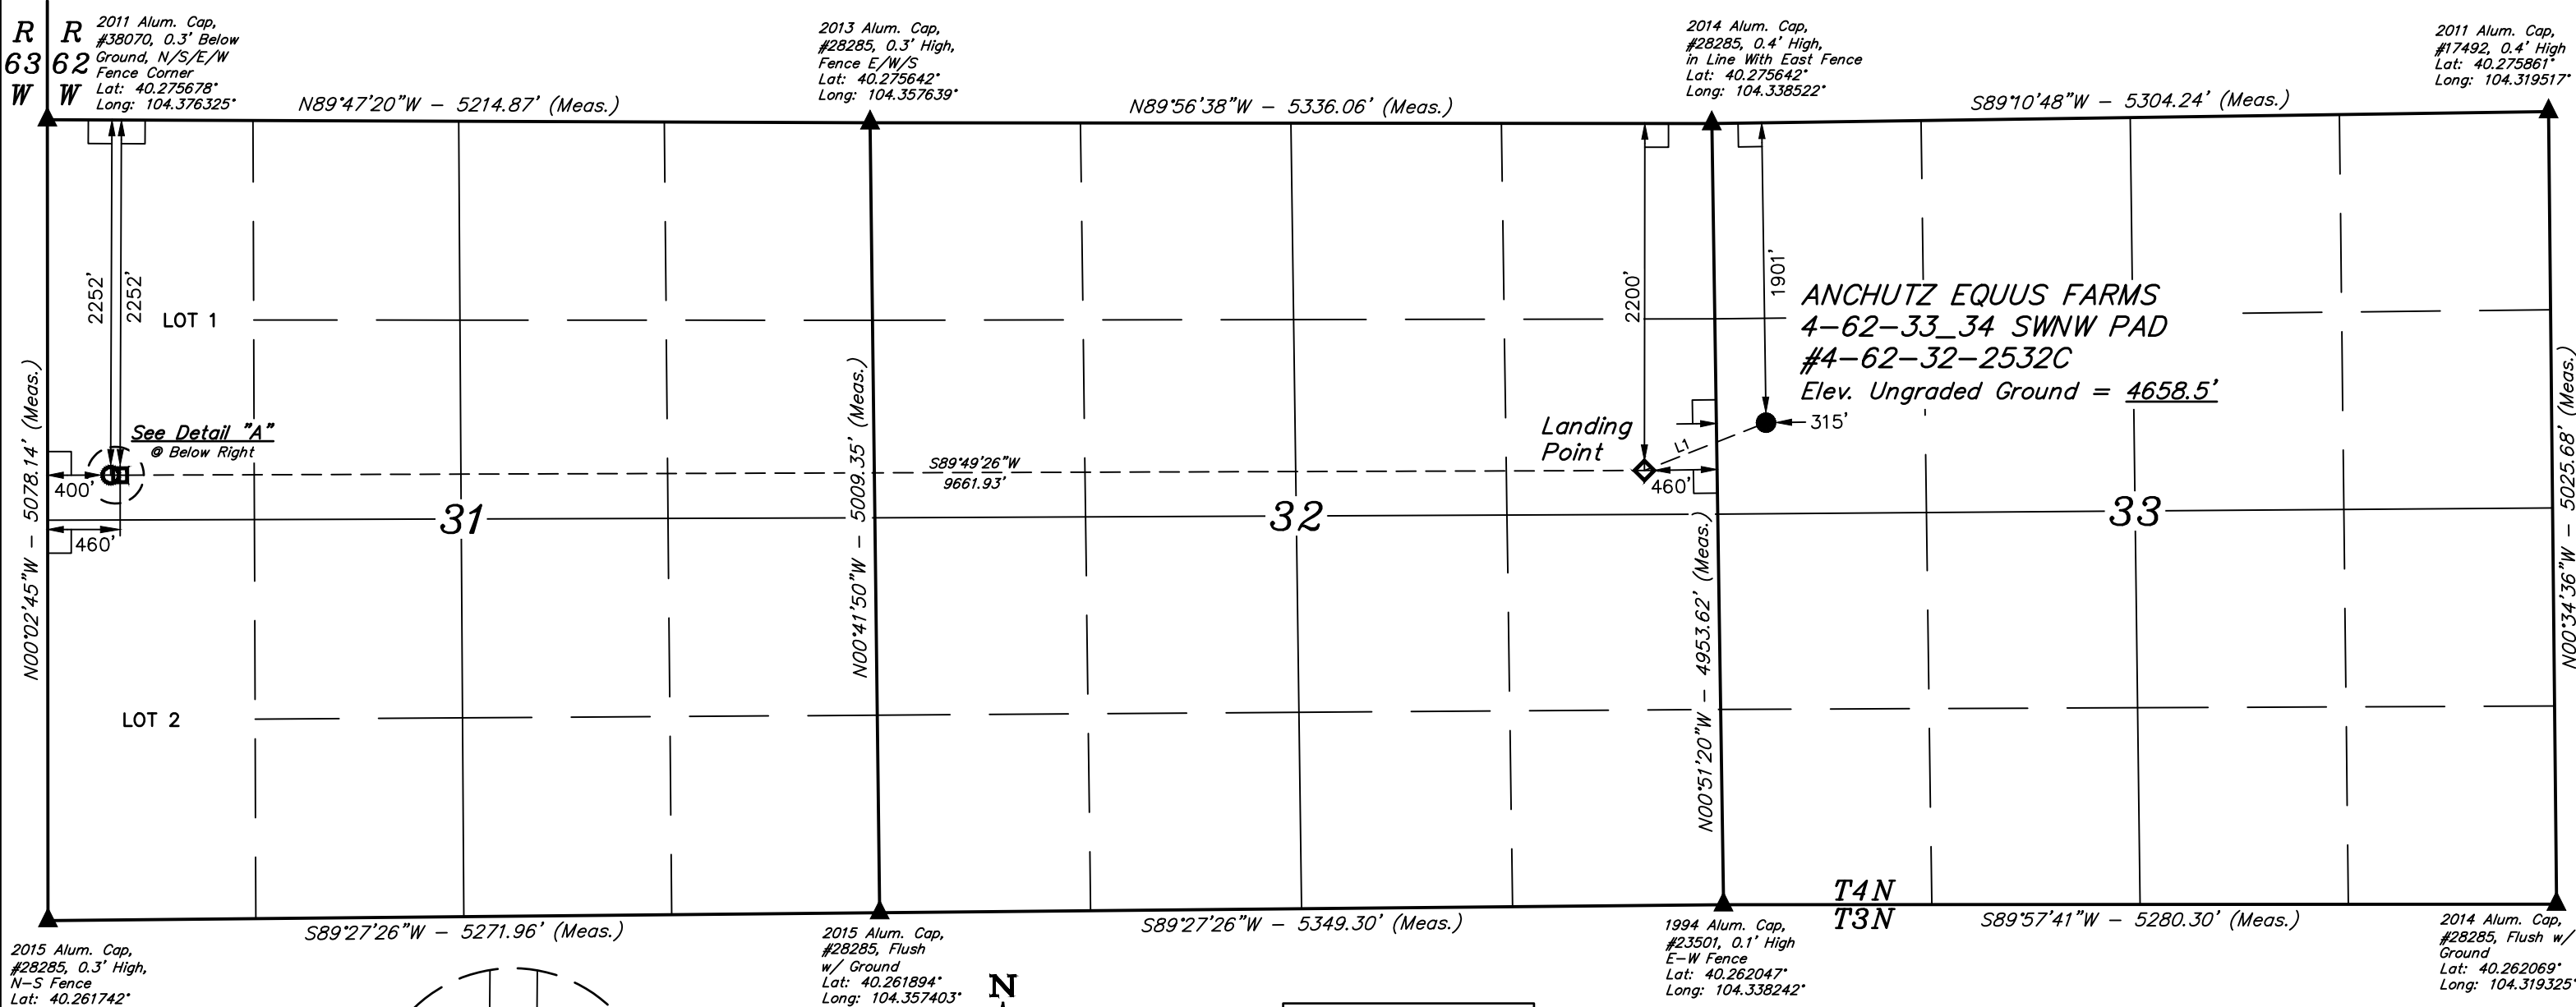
R 63 W

R 62 W

2011 Alum. Cap, #38070, 0.3' Below Ground, N/S/E/W Fence Corner Lat: 40.275678° Long: 104.376325°

2013 Alum. Cap, #28285, 0.3' High, Fence E/W/S Lat: 40.275642° Long: 104.357639°

2014 Alum. Cap, #28285, 0.4' High, in Line With East Fence Lat: 40.275642° Long: 104.338522°

2011 Alum. Cap, #17492, 0.4' High Lat: 40.275861° Long: 104.319517°

N89°47'20"W – 5214.87' (Meas.)

N89°56'38"W – 5336.06' (Meas.)

S89°10'48"W – 5304.24' (Meas.)

2252'

2252'

LOT 1

2200'

1901'

ANCHUTZ EQUUS FARMS
4-62-33_34 SWNW PAD
#4-62-32-2532C
Elev. Ungraded Ground = 4658.5'

See Detail "A"
@ Below Right

Landing Point

L1

315'

S89°49'26"W
9661.93'

400'

460'

460'

N00°02'45"W – 5078.14' (Meas.)

N00°41'50"W – 5009.35' (Meas.)

N00°51'20"W – 4953.62' (Meas.)

N00°34'36"W – 5025.68' (Meas.)

31

32

33

LOT 2

T4N
T3N

S89°27'26"W – 5271.96' (Meas.)

S89°27'26"W – 5349.30' (Meas.)

S89°57'41"W – 5280.30' (Meas.)

2015 Alum. Cap, #28285, 0.3' High, N-S Fence Lat: 40.261742°

2015 Alum. Cap, #28285, Flush w/ Ground Lat: 40.261894° Long: 104.357403°

N

1994 Alum. Cap, #23501, 0.1' High E-W Fence Lat: 40.262047° Long: 104.338242°

2014 Alum. Cap, #28285, Flush w/ Ground Lat: 40.262069° Long: 104.319325°